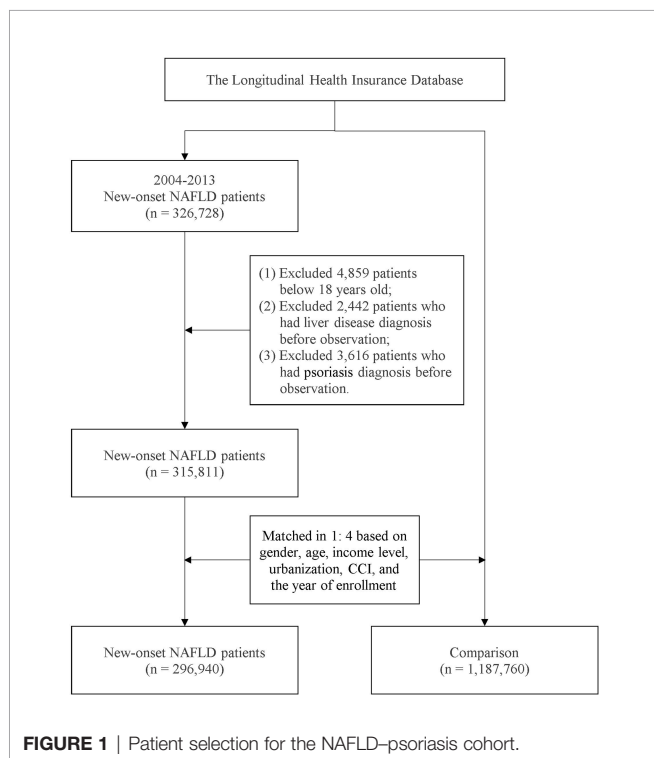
The Longitudinal Health Insurance Database

2004-2013
New-onset NAFLD patients
(n = 326,728)

(1) Excluded 4,859 patients below 18 years old;
(2) Excluded 2,442 patients who had liver disease diagnosis before observation;
(3) Excluded 3,616 patients who had psoriasis diagnosis before observation.

New-onset NAFLD patients
(n = 315,811)

Matched in 1: 4 based on gender, age, income level, urbanization, CCI, and the year of enrollment

New-onset NAFLD patients
(n = 296,940)

Comparison
(n = 1,187,760)

FIGURE 1 | Patient selection for the NAFLD–psoriasis cohort.